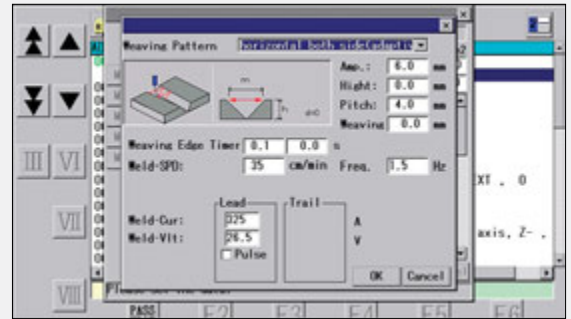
Weaving Pattern horizontal both side(adapti

Amp.: 6.0 mm
Hight: 0.0 mm
Pitch: 4.0 mm
Weaving 0.0 mm

m
h
d=0

Weaving Edge Timer 0.1 0.0 s
Weld-SPD: 35 cm/min Freq. 1.5 Hz

Lead
Trail
Weld-Cur: 325 A
Weld-Vlt: 26.5 V
Pulse

OK Cancel

III VI
VII
VIII

XT . 0
axis, Z- .

Please set the data.
PASS F2 F3 F4 F5 F6